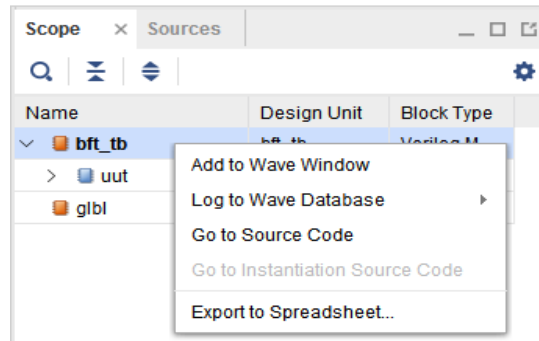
Scope × Sources

Name | Design Unit | Block Type

bft_tb bft_tb Verilog M

uut

glbl

Add to Wave Window
Log to Wave Database
Go to Source Code
Go to Instantiation Source Code
Export to Spreadsheet...